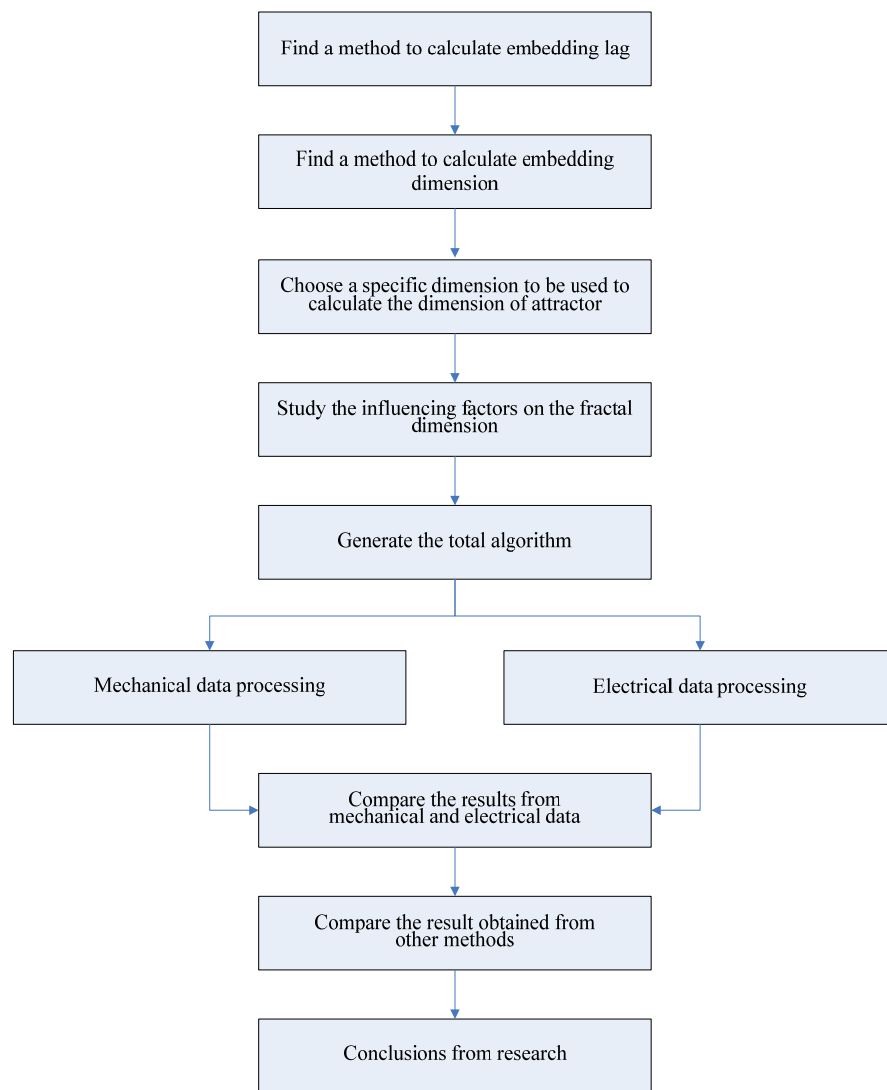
Find a method to calculate embedding lag

Find a method to calculate embedding dimension

Choose a specific dimension to be used to calculate the dimension of attractor

Study the influencing factors on the fractal dimension

Generate the total algorithm

Mechanical data processing

Electrical data processing

Compare the results from mechanical and electrical data

Compare the result obtained from other methods

Conclusions from research